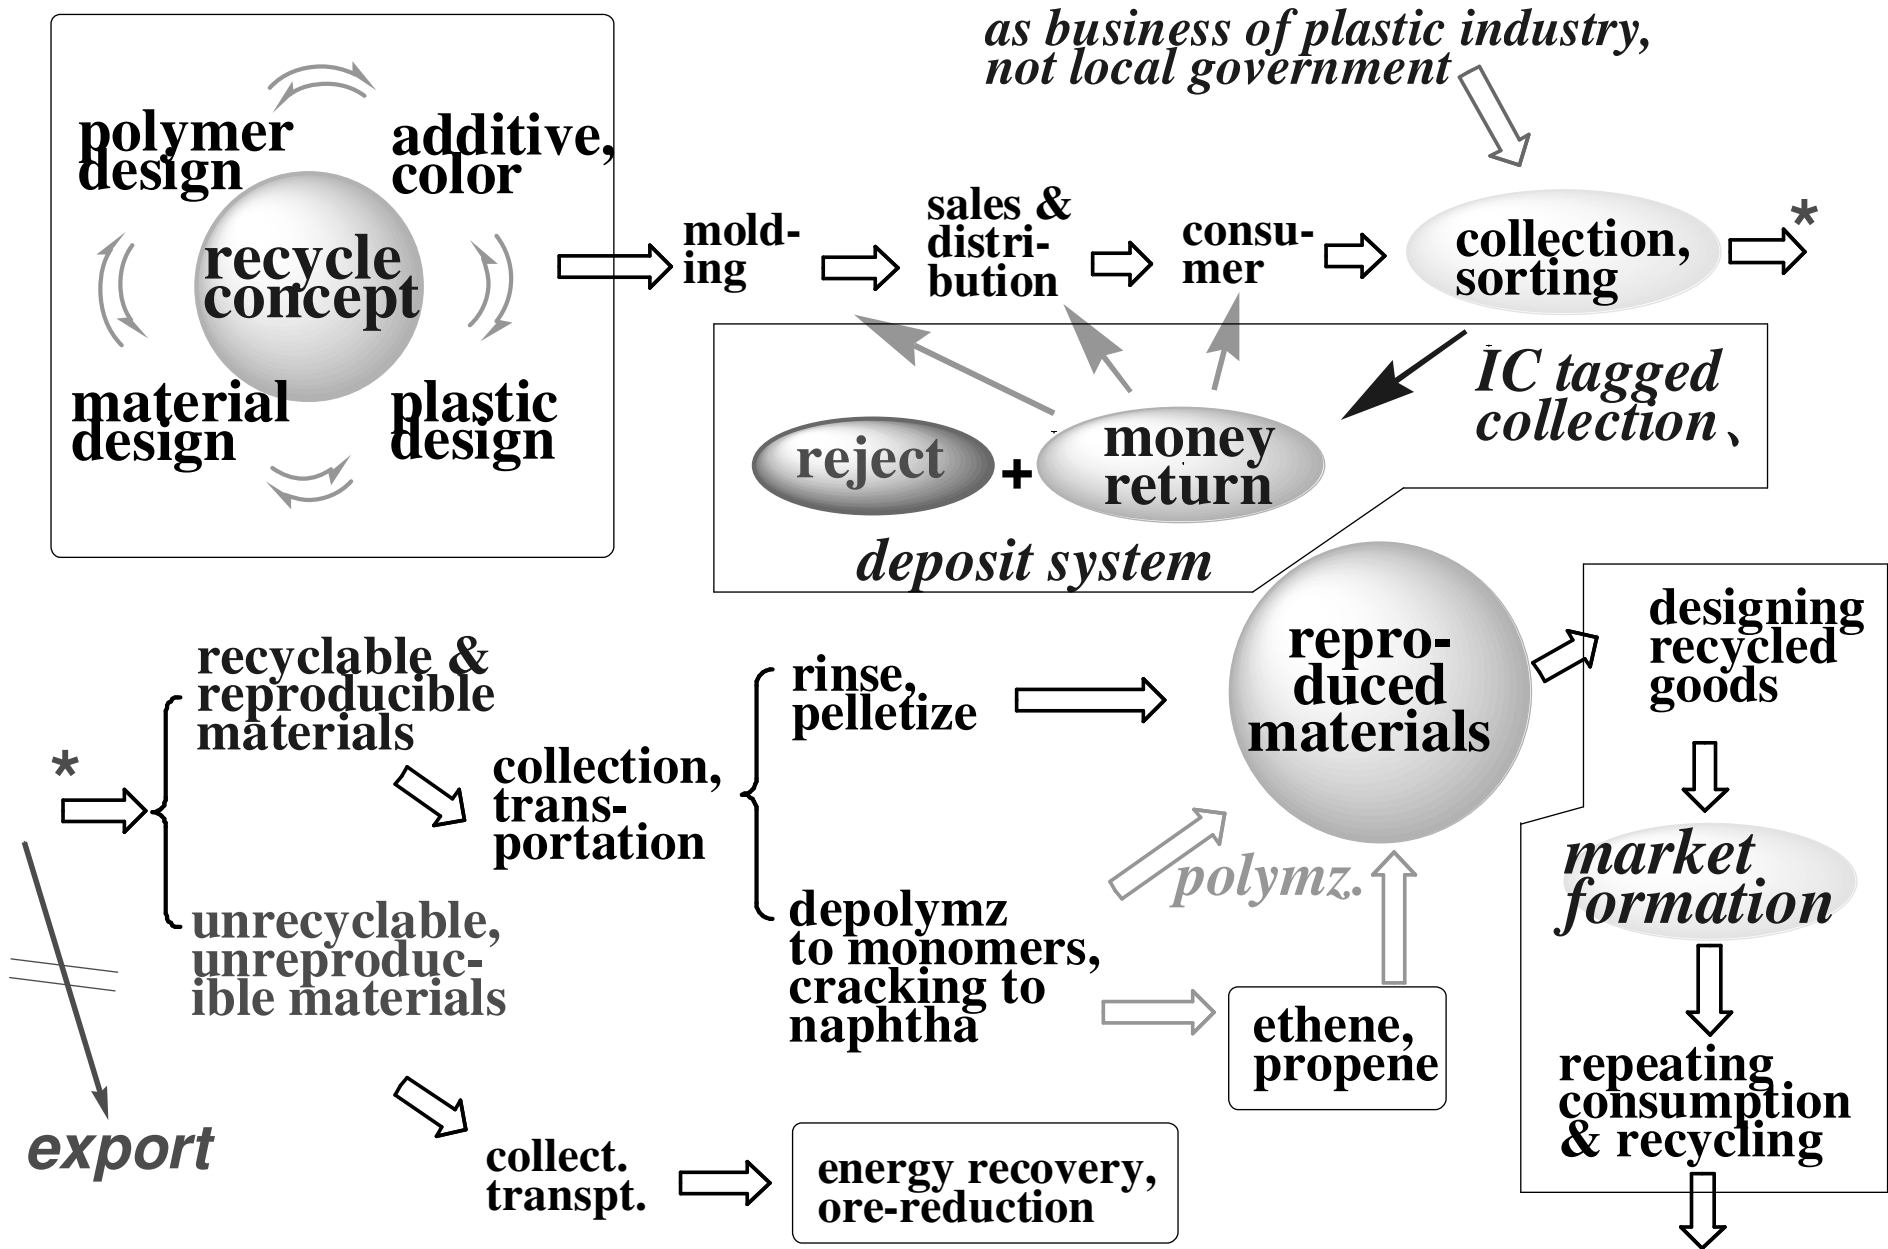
as business of plastic industry, not local government

polymer design

additive, color

recycle concept

material design

plastic design

molding

sales & distribution

consumer

collection, sorting

*

IC tagged collection、

reject

+

money return

deposit system

recyclable & reproducible materials

*

collection, transportation

rinse, pelletize

reproduced materials

designing recycled goods

polymz.

market formation

unrecyclable, unreproducible materials

depolymz to monomers, cracking to naphtha

ethene, propene

repeating consumption & recycling

export

collect. transpt.

energy recovery, ore-reduction